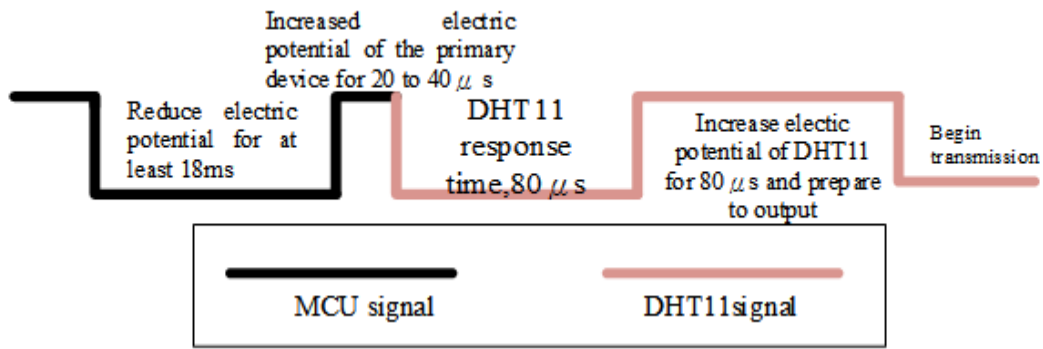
Increased electric potential of the primary device for 20 to 40 $\mu$ s

Reduce electric potential for at least 18ms

DHT11 response time,80 $\mu$ s

Increase electic potential of DHT11 for 80 $\mu$ s and prepare to output

Begin transmission

MCU signal

DHT11signal